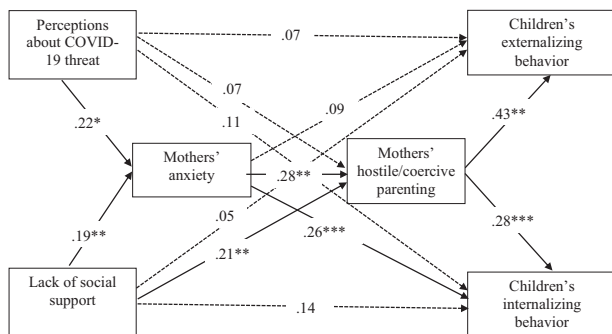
Perceptions about COVID-19 threat

Children's externalizing behavior

.07

.07

.11

.09

.22*

Mothers' anxiety

.28**

Mothers' hostile/coercive parenting

.43**

.05

.26***

.28***

.19**

.21**

Lack of social support

.14

Children's internalizing behavior